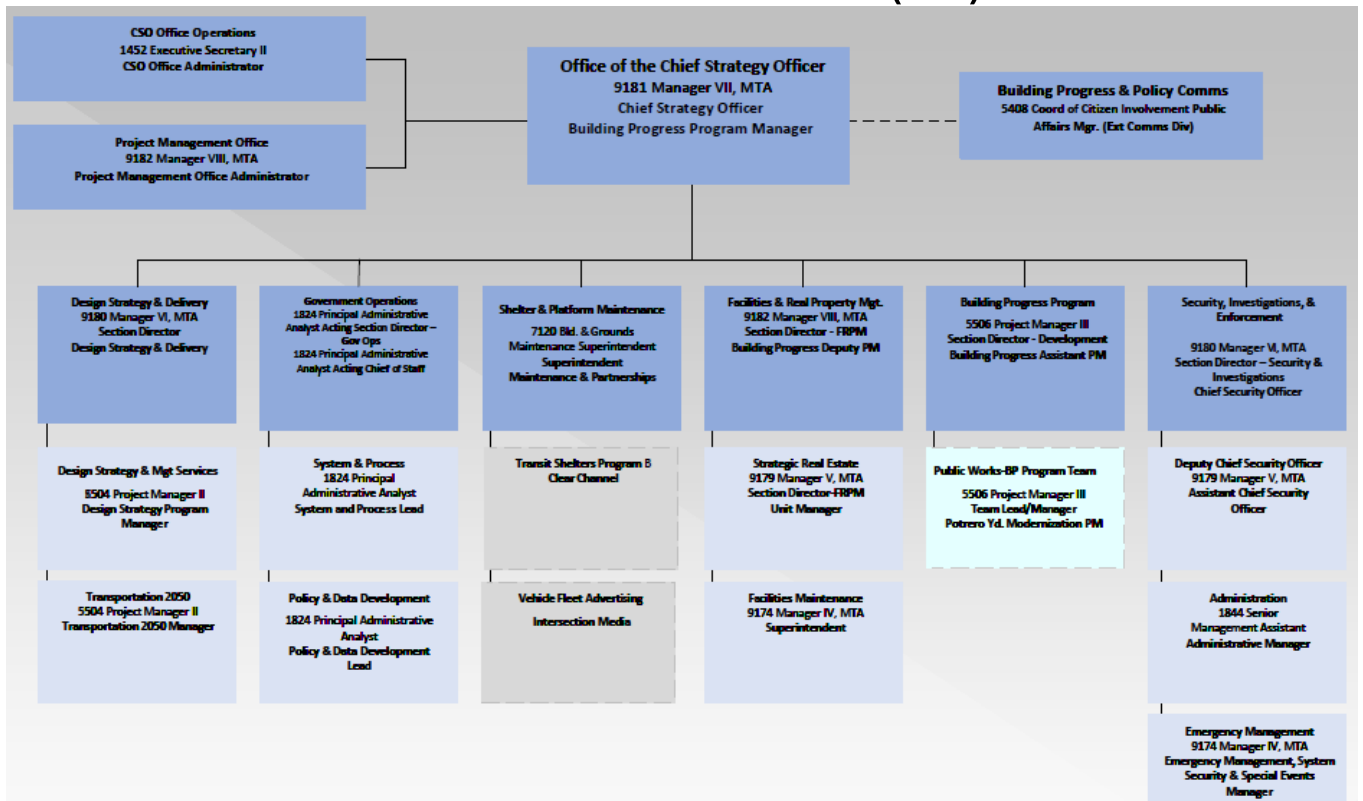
CSO Office Operations
1452 Executive Secretary II
CSO Office Administrator

Project Management Office
9182 Manager VIII, MTA
Project Management Office Administrator

Office of the Chief Strategy Officer
9181 Manager VII, MTA
Chief Strategy Officer
Building Progress Program Manager

Building Progress & Policy Comms
5408 Coord of Citizen Involvement Public Affairs Mgr. (Ext Comms Div)

Design Strategy & Delivery
9180 Manager VI, MTA
Section Director
Design Strategy & Delivery

Government Operations
1824 Principal Administrative Analyst Acting Section Director – Gov Ops
1824 Principal Administrative Analyst Acting Chief of Staff

Shelter & Platform Maintenance
7120 Bld. & Grounds Maintenance Superintendent
Superintendent
Maintenance & Partnerships

Facilities & Real Property Mgt.
9182 Manager VIII, MTA
Section Director - FRPM
Building Progress Deputy PM

Building Progress Program
5506 Project Manager III
Section Director - Development
Building Progress Assistant PM

Security, Investigations, & Enforcement
9180 Manager VI, MTA
Section Director – Security & Investigations
Chief Security Officer

Design Strategy & Mgt Services
5504 Project Manager II
Design Strategy Program Manager

System & Process
1824 Principal Administrative Analyst
System and Process Lead

Transit Shelters Program B
Clear Channel

Strategic Real Estate
9179 Manager V, MTA
Section Director-FRPM
Unit Manager

Public Works-BP Program Team
5506 Project Manager III
Team Lead/Manager
Potrero Yd. Modernization PM

Deputy Chief Security Officer
9179 Manager V, MTA
Assistant Chief Security Officer

Transportation 2050
5504 Project Manager II
Transportation 2050 Manager

Policy & Data Development
1824 Principal Administrative Analyst
Policy & Data Development Lead

Vehicle Fleet Advertising
Intersection Media

Facilities Maintenance
9174 Manager IV, MTA
Superintendent

Administration
1844 Senior Management Assistant
Administrative Manager

Emergency Management
9174 Manager IV, MTA
Emergency Management, System Security & Special Events Manager